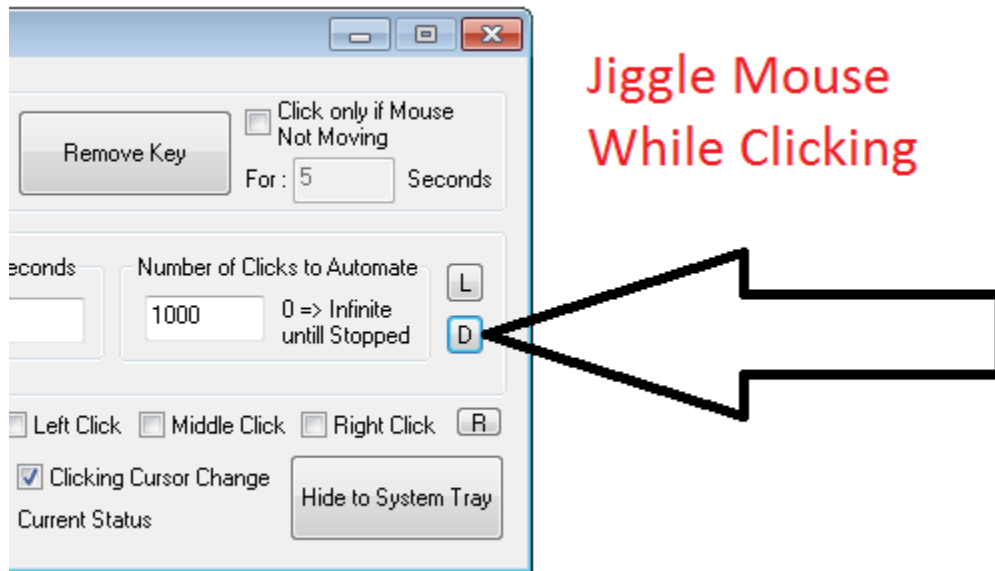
Remove Key

Click only if Mouse Not Moving

For : 5 Seconds

econds

Number of Clicks to Automate

1000

0 => Infinite untill Stopped

L

D

Left Click Middle Click Right Click R

Clicking Cursor Change

Current Status

Hide to System Tray

Jiggle Mouse While Clicking